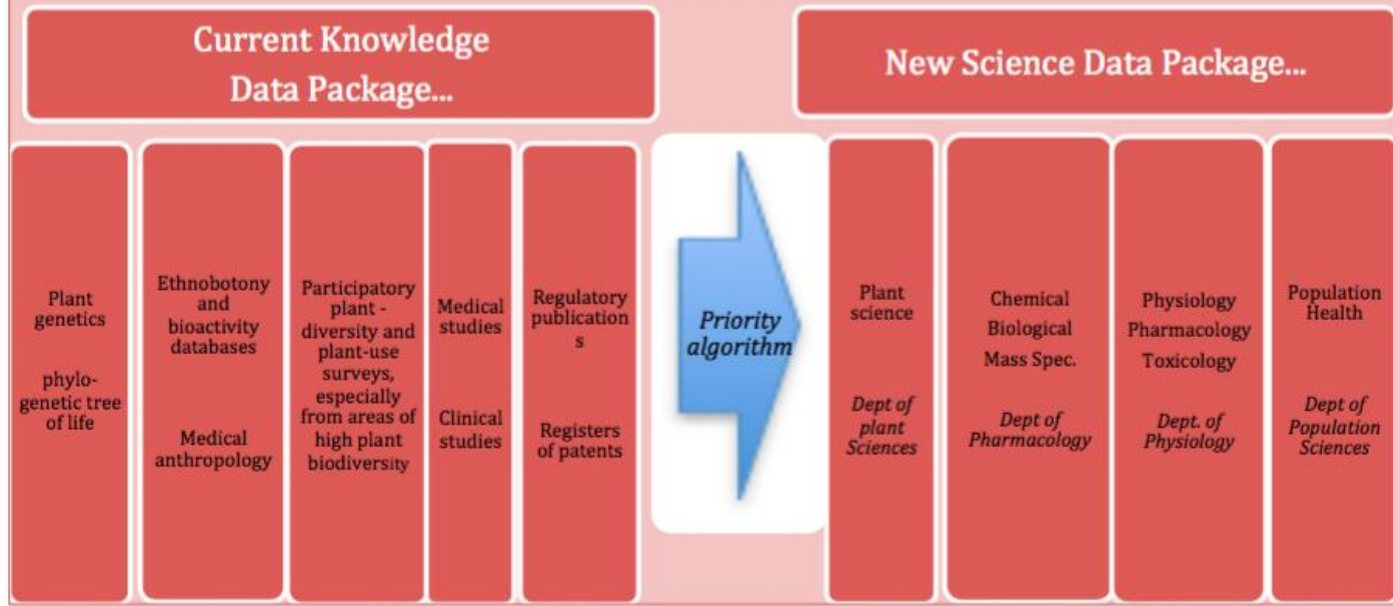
Current Knowledge Data Package...

Plant genetics

phylogenetic tree of life

Ethnobotony and bioactivity databases

Medical anthropology

Participatory plant - diversity and plant-use surveys, especially from areas of high plant biodiversity

Medical studies

Clinical studies

Regulatory publications

Registers of patents

Priority algorithm

New Science Data Package...

Plant science

Dept of plant Sciences

Chemical
Biological
Mass Spec.

Dept of Pharmacology

Physiology
Pharmacology
Toxicology

Dept. of Physiology

Population Health

Dept of Population Sciences